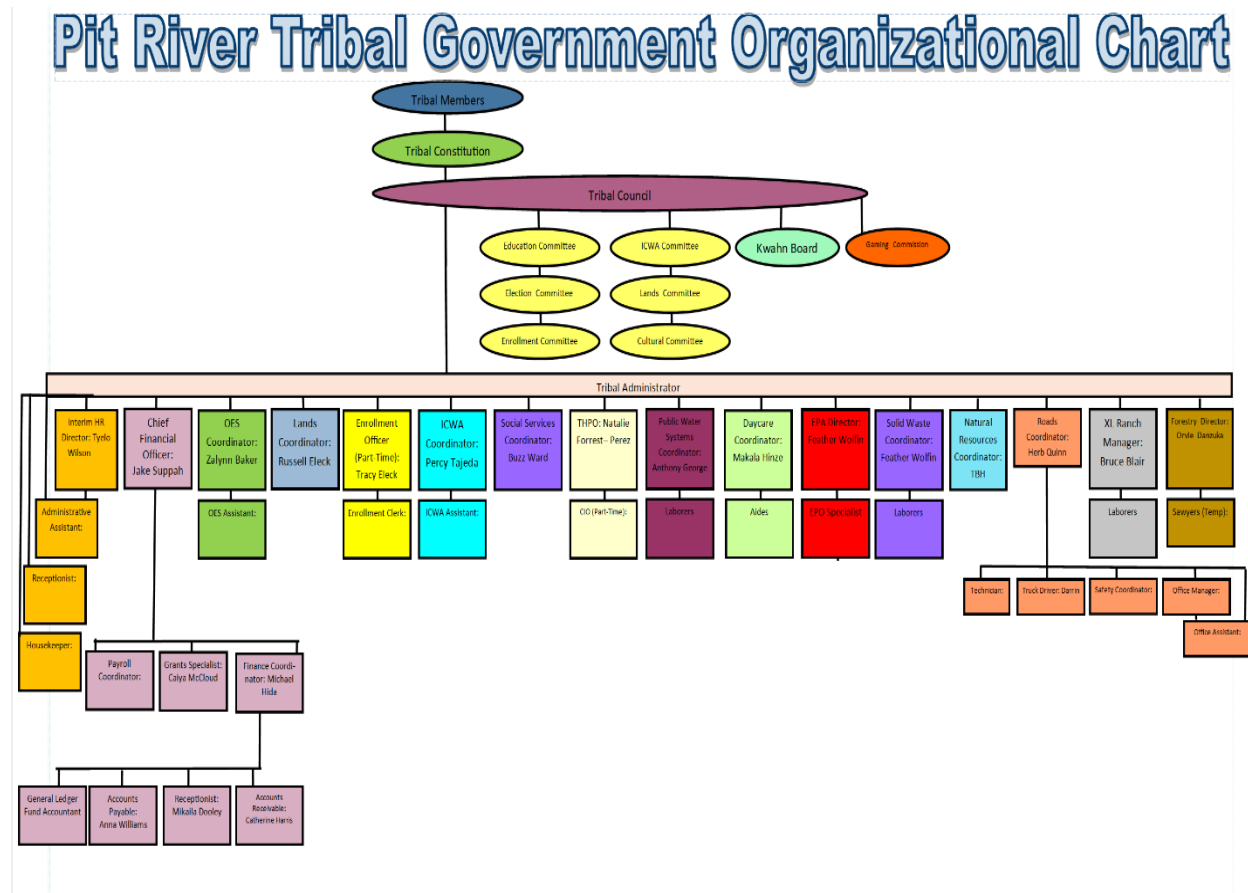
Pit River Tribal Government Organizational Chart

Tribal Members

Tribal Constitution

Tribal Council

Education Committee

ICWA Committee

Kwahn Board

Gaming Commission

Election Committee

Lands Committee

Enrollment Committee

Cultural Committee

Tribal Administrator

Interim HR Director: Tyelo Wilson

Administrative Assistant:

Receptionist:

Housekeeper:

Chief Financial Officer: Jake Suppah

Payroll Coordinator:

Grants Specialist: Calya McCloud

Finance Coordinator: Michael Hide

General Ledger Fund Accountant

Accounts Payable: Anna Williams

Receptionist: Mikaila Dooley

Accounts Receivable: Catherine Harris

OES Coordinator: Zalynn Baker

OES Assistant:

Lands Coordinator: Russell Eleck

Enrollment Officer (Part-Time): Tracy Eleck

Enrollment Clerk:

ICWA Coordinator: Percy Tajeda

ICWA Assistant:

Social Services Coordinator: Buzz Ward

THPO: Natalie Forrest– Perez

CIO (Part-Time):

Public Water Systems Coordinator: Anthony George

Laborers

Daycare Coordinator: Makala Hinze

Aides

EPA Director: Feather Wolfin

EPO Specialist

Solid Waste Coordinator: Feather Wolfin

Laborers

Natural Resources Coordinator: TBH

Roads Coordinator: Herb Quinn

Technician:

Truck Driver: Darrin

Safety Coordinator:

Office Manager:

Office Assistant:

XL Ranch Manager: Bruce Blair

Laborers

Forestry Director: Orvie Danzuka

Sawyers (Temp):